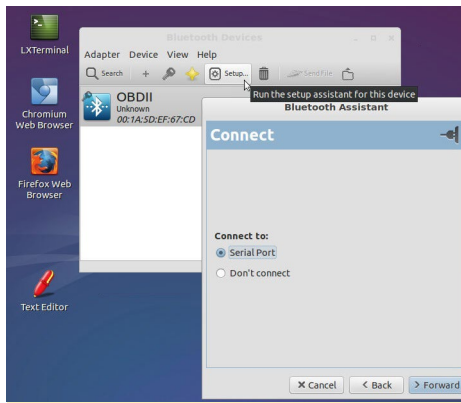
LXTerminal

Chromium Web Browser

Firefox Web Browser

Text Editor

Bluetooth Devices

Adapter Device View Help

Search + Setup... Send File...

Run the setup assistant for this device

OBDII
Unknown
00:1A:5D:EF:67:CD

Bluetooth Assistant

Connect

Connect to:
Serial Port
Don't connect

Cancel Back Forward